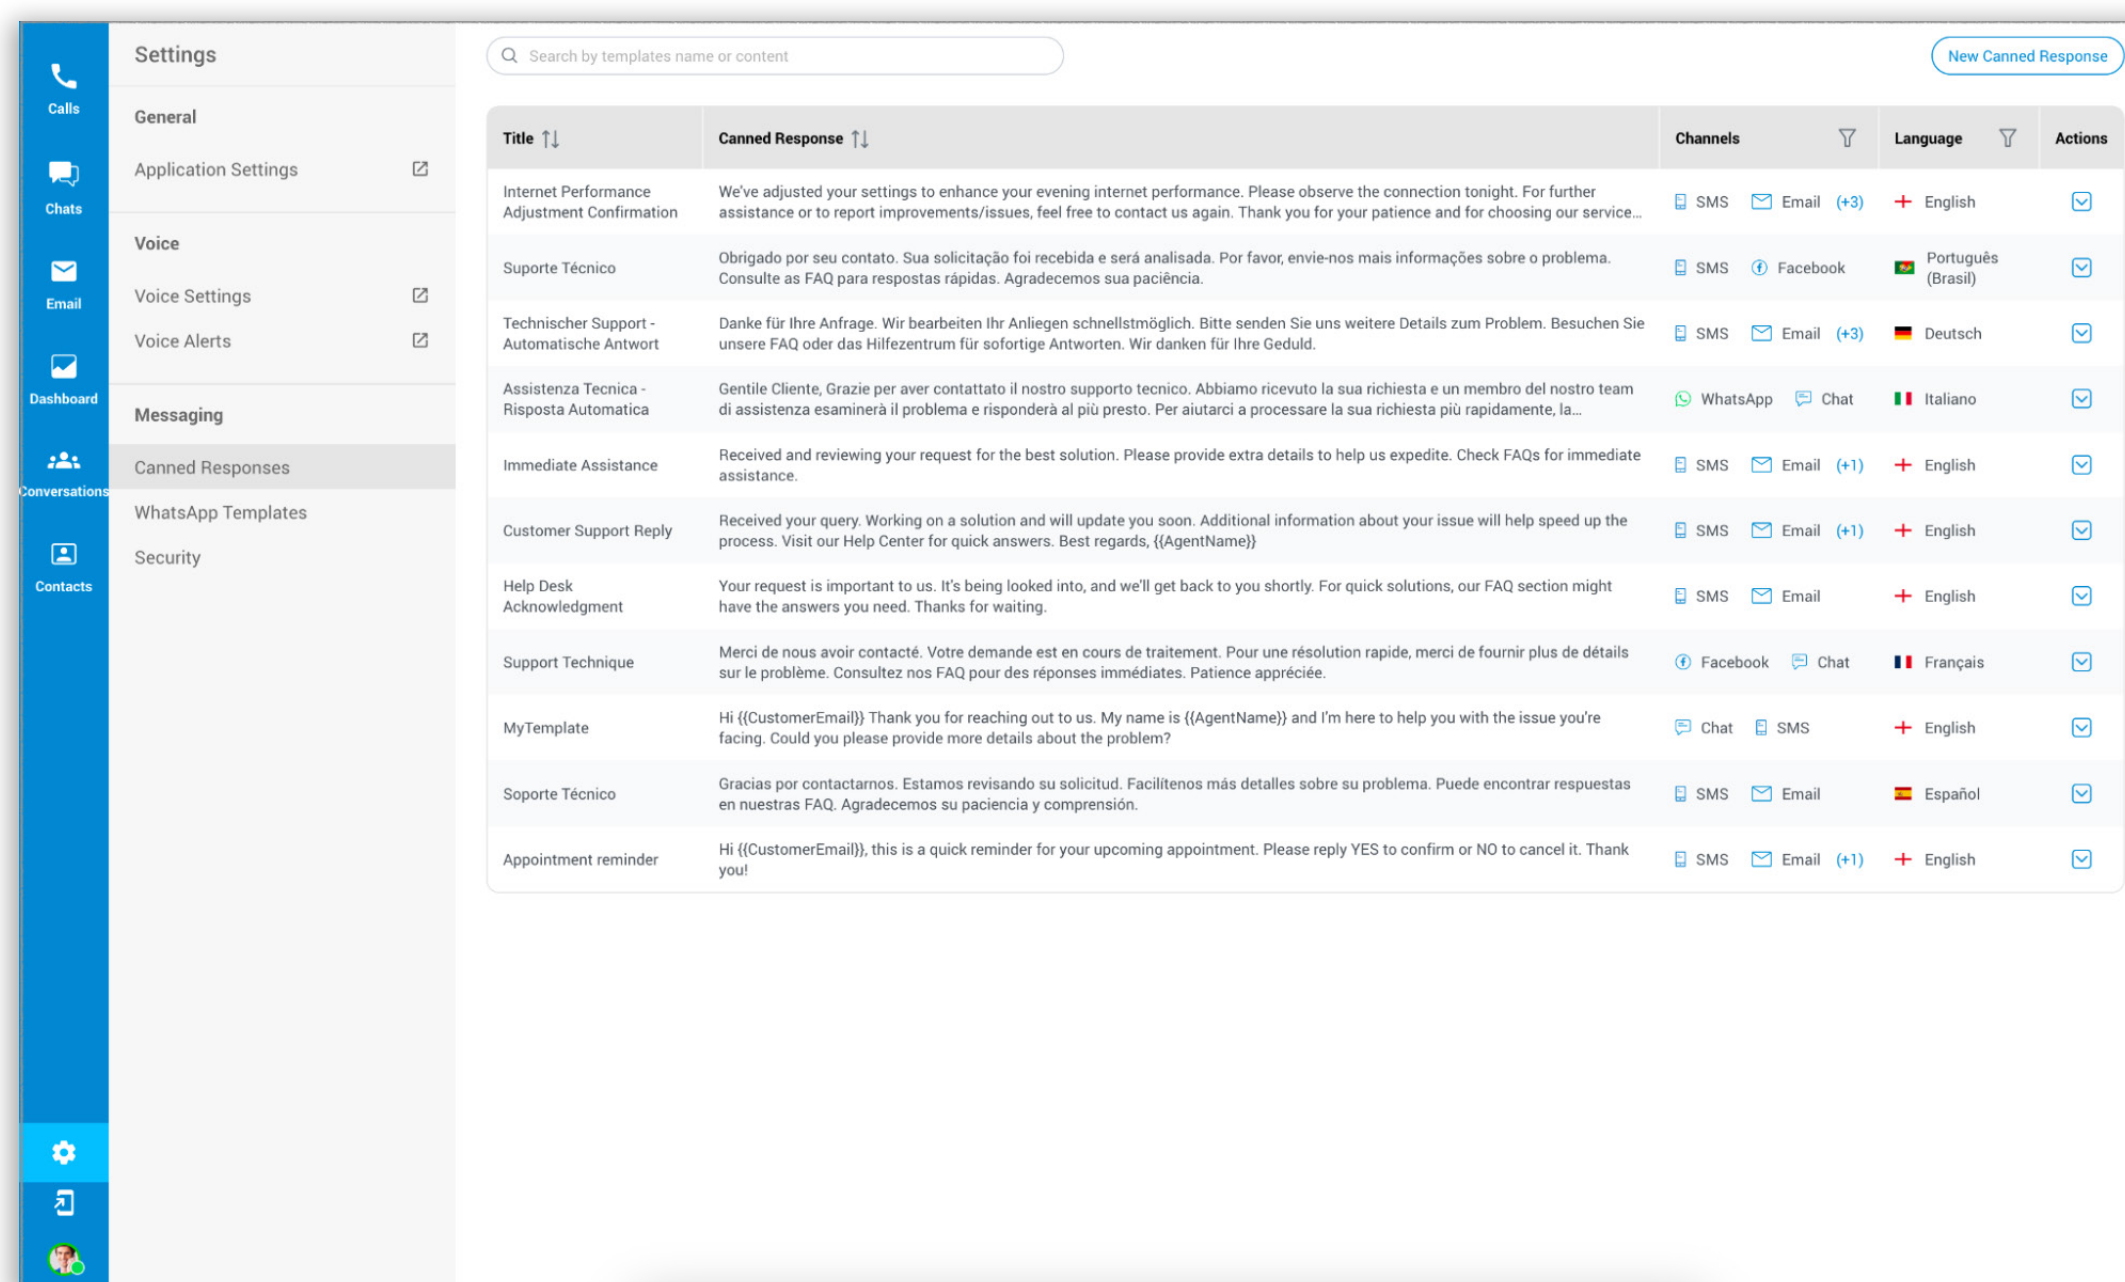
Calls
Chats
Email
Dashboard
Conversations
Contacts

Settings

General
Application Settings

Voice
Voice Settings
Voice Alerts

Messaging
Canned Responses
WhatsApp Templates
Security

Search by templates name or content

New Canned Response

| Title | Canned Response | Channels | Language | Actions |
|---|---|---|---|---|
| Internet Performance Adjustment Confirmation | We've adjusted your settings to enhance your evening internet performance. Please observe the connection tonight. For further assistance or to report improvements/issues, feel free to contact us again. Thank you for your patience and for choosing our service... | SMS Email (+3) | English | |
| Suporte Técnico | Obrigado por seu contato. Sua solicitação foi recebida e será analisada. Por favor, envie-nos mais informações sobre o problema. Consulte as FAQ para respostas rápidas. Agradecemos sua paciência. | SMS Facebook | Português (Brasil) | |
| Technischer Support - Automatische Antwort | Danke für Ihre Anfrage. Wir bearbeiten Ihr Anliegen schnellstmöglich. Bitte senden Sie uns weitere Details zum Problem. Besuchen Sie unsere FAQ oder das Hilfezentrum für sofortige Antworten. Wir danken für Ihre Geduld. | SMS Email (+3) | Deutsch | |
| Assistenza Tecnica - Risposta Automatica | Gentile Cliente, Grazie per aver contattato il nostro supporto tecnico. Abbiamo ricevuto la sua richiesta e un membro del nostro team di assistenza esaminerà il problema e risponderà al più presto. Per aiutarci a processare la sua richiesta più rapidamente, la... | WhatsApp Chat | Italiano | |
| Immediate Assistance | Received and reviewing your request for the best solution. Please provide extra details to help us expedite. Check FAQs for immediate assistance. | SMS Email (+1) | English | |
| Customer Support Reply | Received your query. Working on a solution and will update you soon. Additional information about your issue will help speed up the process. Visit our Help Center for quick answers. Best regards, {{AgentName}} | SMS Email (+1) | English | |
| Help Desk Acknowledgment | Your request is important to us. It's being looked into, and we'll get back to you shortly. For quick solutions, our FAQ section might have the answers you need. Thanks for waiting. | SMS Email | English | |
| Support Technique | Merci de nous avoir contacté. Votre demande est en cours de traitement. Pour une résolution rapide, merci de fournir plus de détails sur le problème. Consultez nos FAQ pour des réponses immédiates. Patience appréciée. | Facebook Chat | Français | |
| MyTemplate | Hi {{CustomerEmail}} Thank you for reaching out to us. My name is {{AgentName}} and I'm here to help you with the issue you're facing. Could you please provide more details about the problem? | Chat SMS | English | |
| Soporte Técnico | Gracias por contactarnos. Estamos revisando su solicitud. Facilítenos más detalles sobre su problema. Puede encontrar respuestas en nuestras FAQ. Agradecemos su paciencia y comprensión. | SMS Email | Español | |
| Appointment reminder | Hi {{CustomerEmail}}, this is a quick reminder for your upcoming appointment. Please reply YES to confirm or NO to cancel it. Thank you! | SMS Email (+1) | English | |